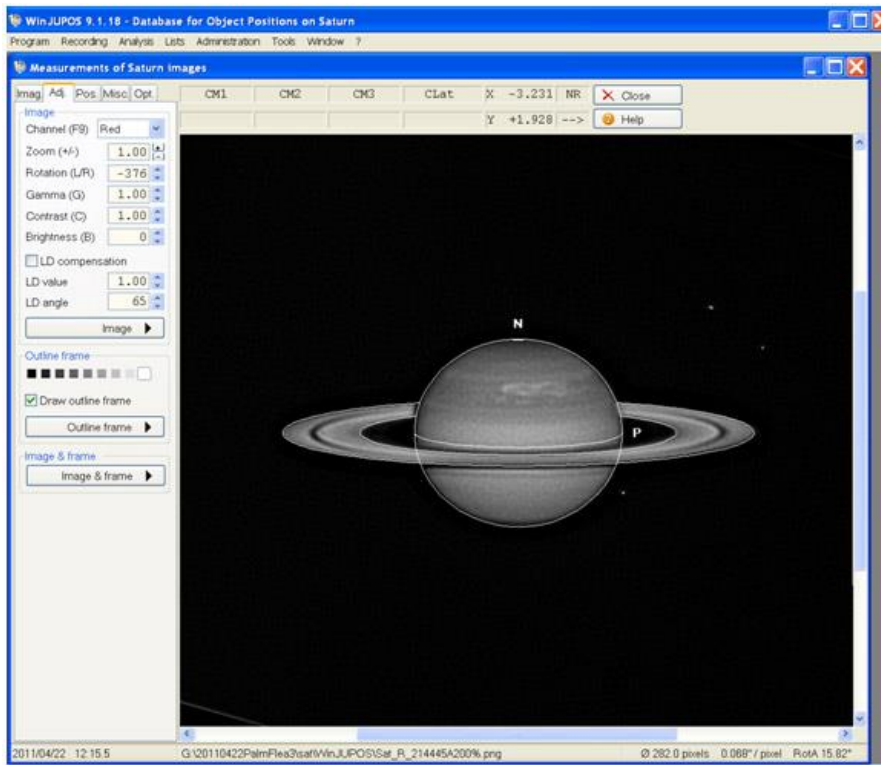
WinJUPOS 9.1.18 - Database for Object Positions on Saturn

Program Recording Analysis Lists Administration Tools Window ?

Measurements of Saturn Images

Imag. Adj. Pos. Misc. Opt.

Image

Channel (F9) Red

Zoom (+/-) 1.00

Rotation (L/R) -376

Gamma (G) 1.00

Contrast (C) 1.00

Brightness (B) 0

LD compensation

LD value 1.00

LD angle 65

Image

Outline frame

Draw outline frame

Outline frame

Image & frame

Image & frame

CM1 CM2 CM3 CLat X -3.231 NR Close

Y +1.928 --> Help

N

P

2011/04/22 12:15.5 G:\20110422PalmFlea3\sat\WinJUPOS\Sat_R_214445A200%.png Ø 282.0 pixels 0.068" / pixel RotA 15.82°